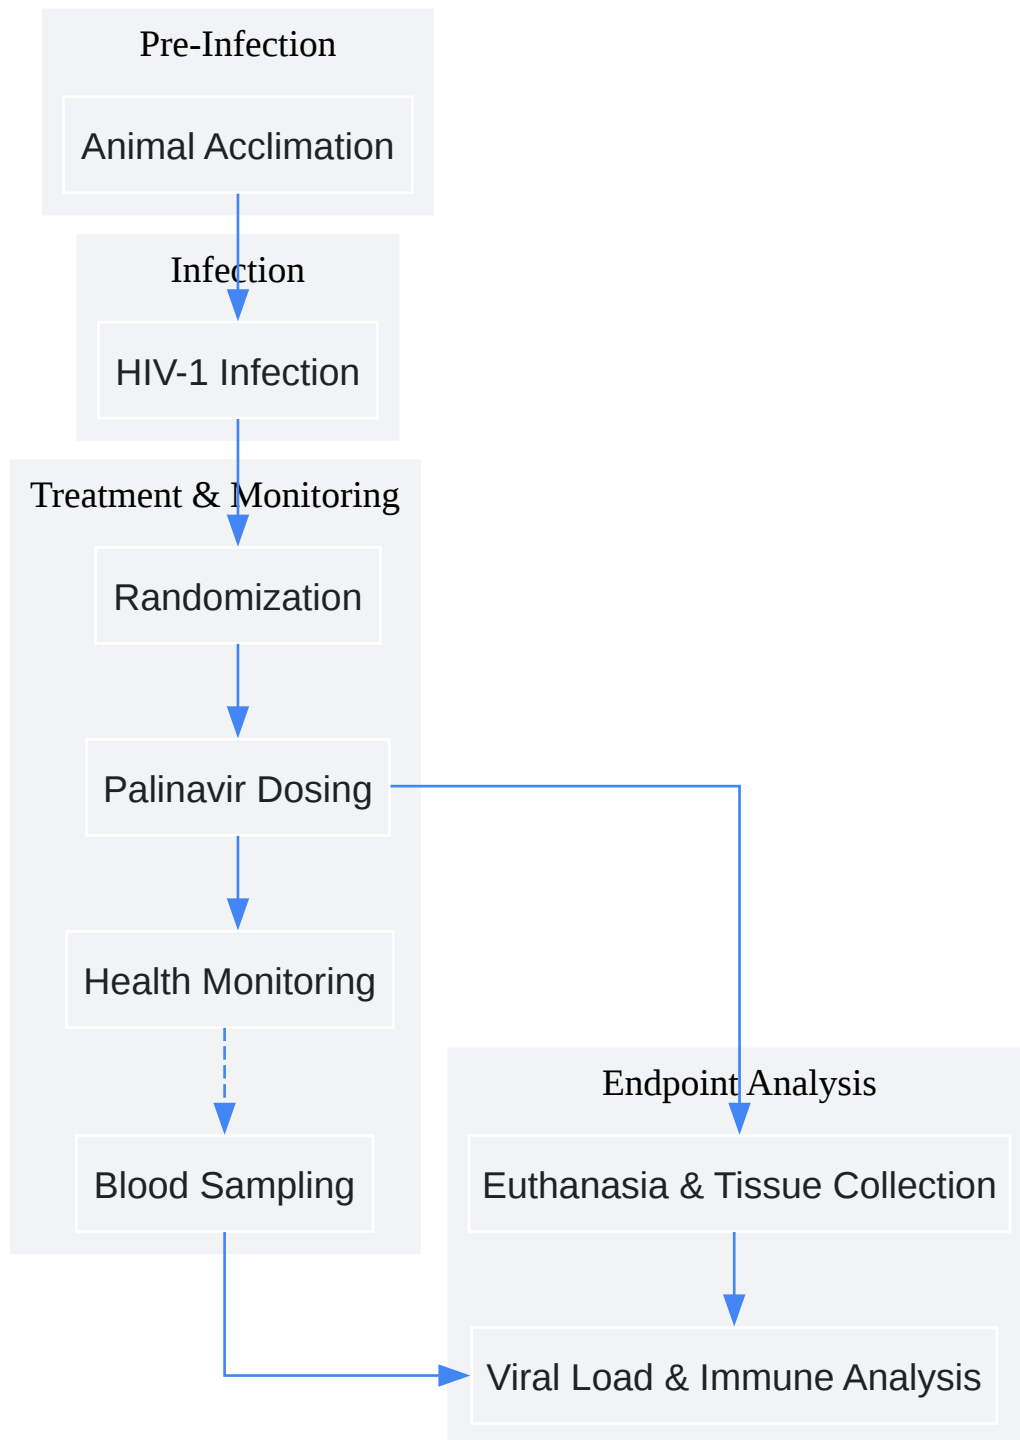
Pre-Infection

Animal Acclimation

Infection

HIV-1 Infection

Treatment & Monitoring

Randomization

Palinavir Dosing

Health Monitoring

Blood Sampling

Endpoint Analysis

Euthanasia & Tissue Collection

Viral Load & Immune Analysis